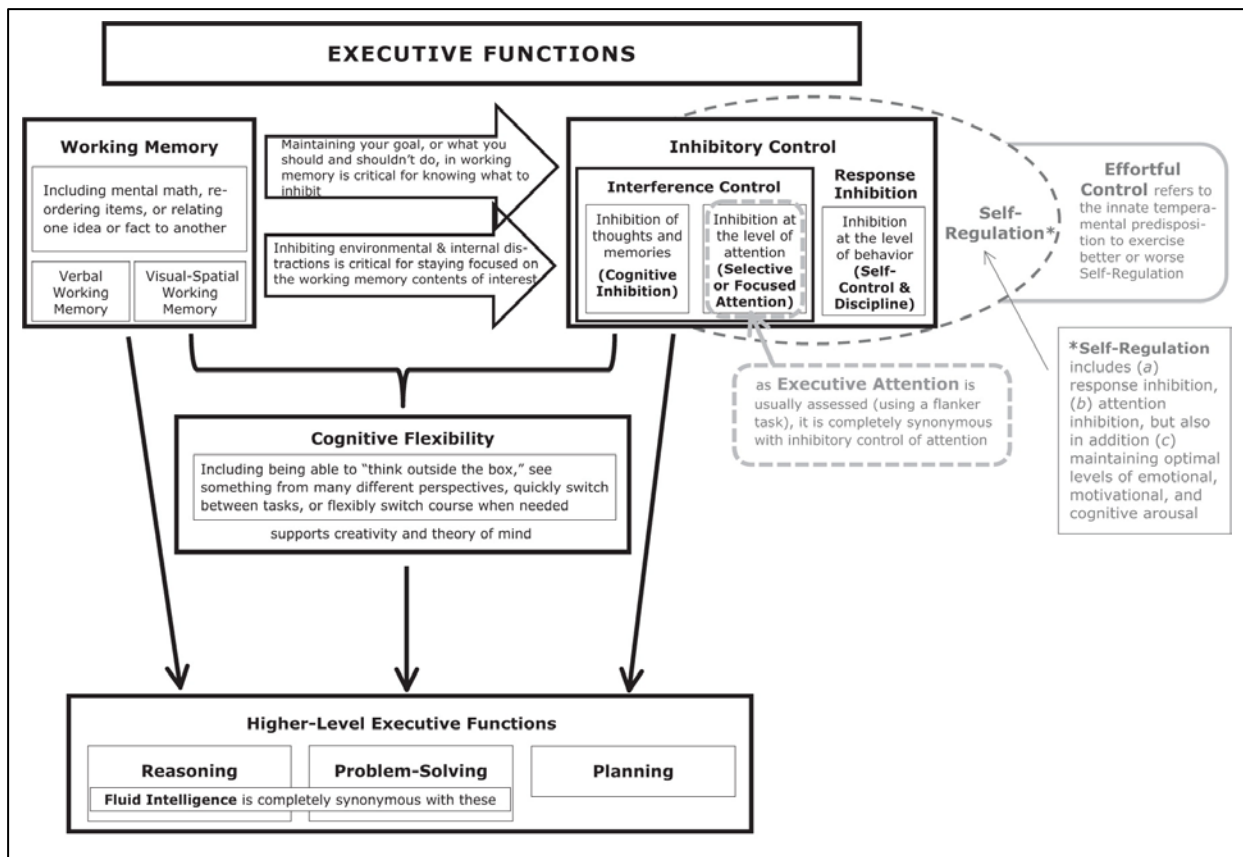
EXECUTIVE FUNCTIONS

Working Memory

Including mental math, reordering items, or relating one idea or fact to another

Verbal Working Memory

Visual-Spatial Working Memory

Maintaining your goal, or what you should and shouldn't do, in working memory is critical for knowing what to inhibit

Inhibiting environmental & internal distractions is critical for staying focused on the working memory contents of interest

Inhibitory Control

Interference Control

Inhibition of thoughts and memories (Cognitive Inhibition)

Inhibition at the level of attention (Selective or Focused Attention)

Response Inhibition

Inhibition at the level of behavior (Self-Control & Discipline)

Self-Regulation*

Effortful Control refers to the innate temperamental predisposition to exercise better or worse Self-Regulation

as Executive Attention is usually assessed (using a flanker task), it is completely synonymous with inhibitory control of attention

*Self-Regulation includes (a) response inhibition, (b) attention inhibition, but also in addition (c) maintaining optimal levels of emotional, motivational, and cognitive arousal

Cognitive Flexibility

Including being able to "think outside the box," see something from many different perspectives, quickly switch between tasks, or flexibly switch course when needed

supports creativity and theory of mind

Higher-Level Executive Functions

Reasoning

Problem-Solving

Planning

Fluid Intelligence is completely synonymous with these